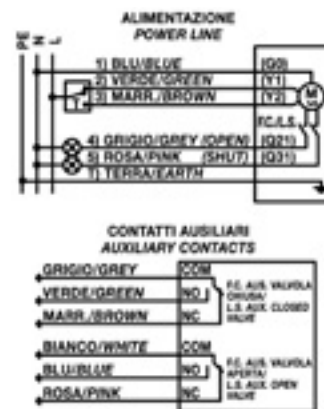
ALIMENTAZIONE
POWER LINE

PE N L

1) BLU/BLUE (G0)
2) VERDE/GREEN (Y1)
3) MARR./BROWN (Y2)
M
F.C./L.S.
4) GRIGIO/GREY (OPEN) (Q21)
5) ROSA/PINK (SHUT) (Q31)
7) TERRA/EARTH

CONTATTI AUSILIARI
AUXILIARY CONTACTS

GRIGIO/GREY COM
VERDE/GREEN NO
MARR./BROWN NC
F.C. AUS. VALVOLA CHIUSA/ L.S. AUX. CLOSED VALVE

BIANCO/WHITE COM
BLU/BLUE NO
ROSA/PINK NC
F.C. AUS. VALVOLA APERTA/ L.S. AUX. OPEN VALVE